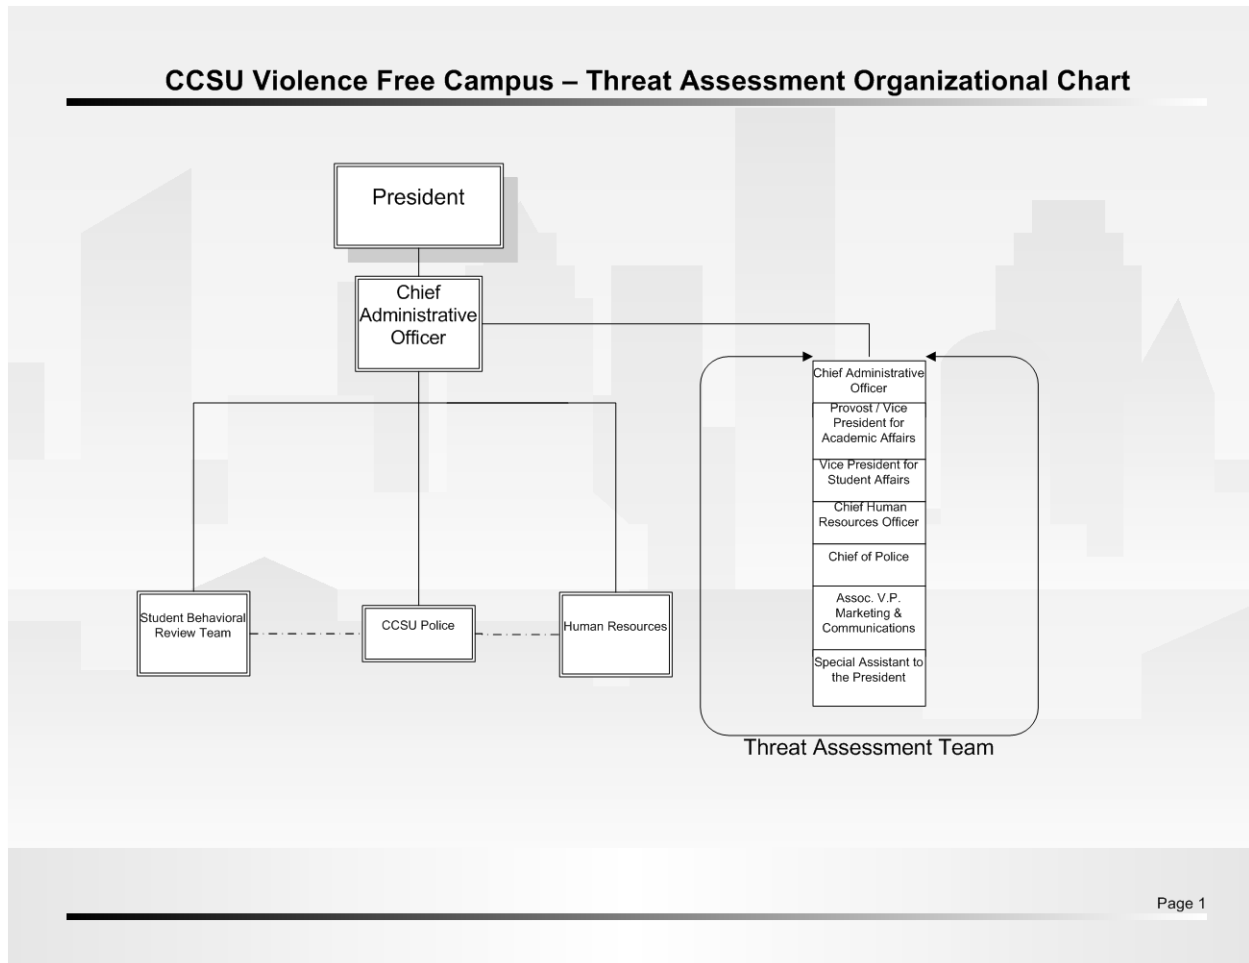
CCSU Violence Free Campus – Threat Assessment Organizational Chart

President

Chief Administrative Officer

Student Behavioral Review Team

CCSU Police

Human Resources

Chief Administrative Officer

Provost / Vice President for Academic Affairs

Vice President for Student Affairs

Chief Human Resources Officer

Chief of Police

Assoc. V.P. Marketing & Communications

Special Assistant to the President

Threat Assessment Team

Page 1